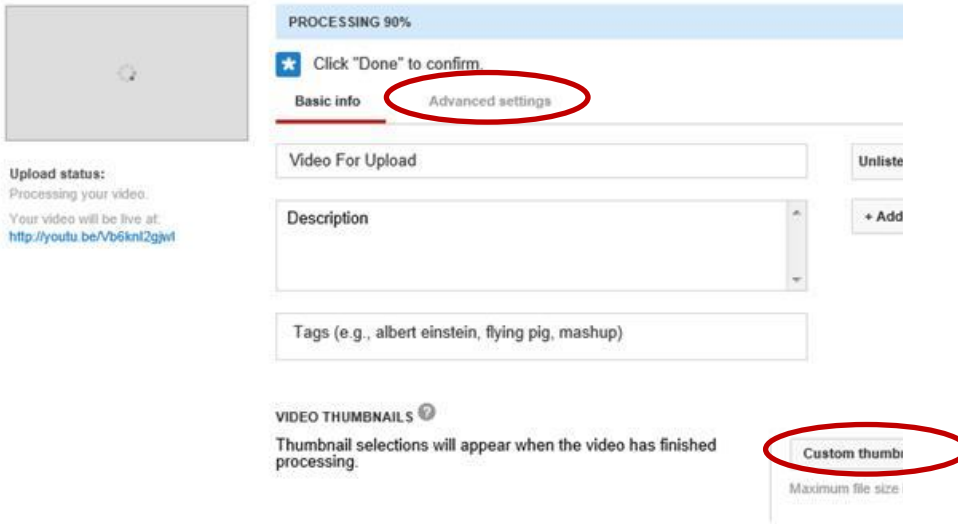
PROCESSING 90%

Click "Done" to confirm.

Basic info

Advanced settings

Upload status:

Processing your video.

Your video will be live at:

http://youtu.be/Vb6knI2gjwI

Video For Upload

Unliste

Description

+ Add

Tags (e.g., albert einstein, flying pig, mashup)

VIDEO THUMBNAILS

Thumbnail selections will appear when the video has finished processing.

Custom thumbı

Maximum file size